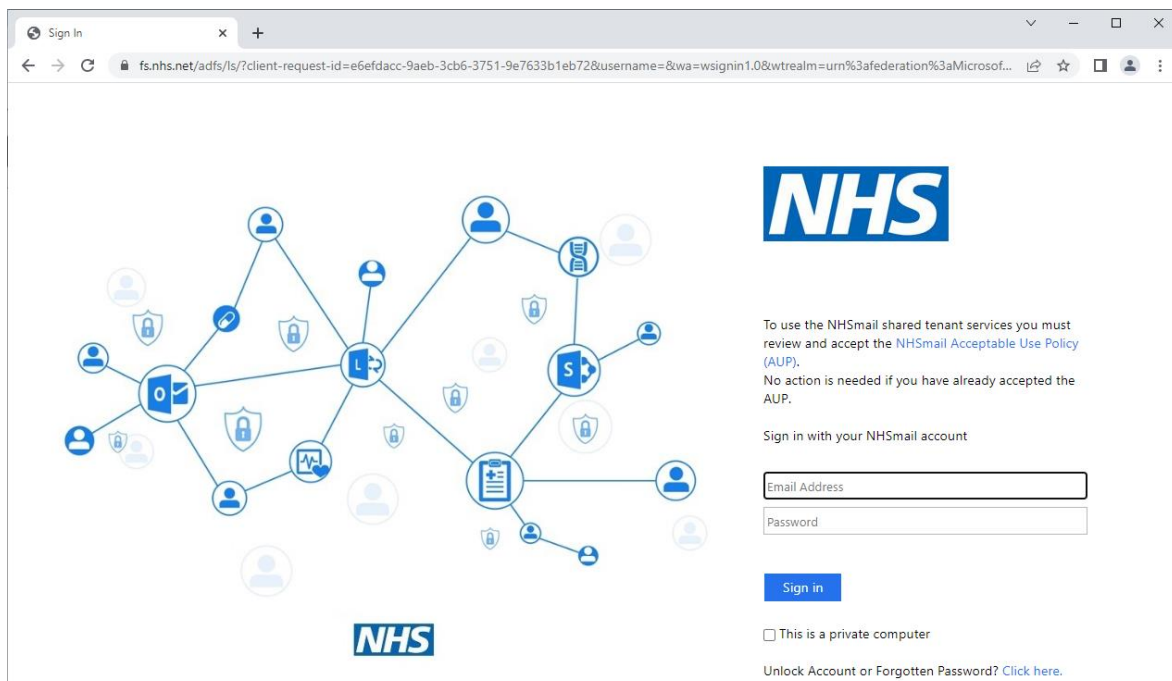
Sign In

fs.nhs.net/adfs/ls/?client-request-id=e6efdacc-9aeb-3cb6-3751-9e7633b1eb72&username=&wa=wsignin1.0&wtrealm=urn%3afederation%3aMicrosof...

O

L

S

NHS

NHS

To use the NHSmail shared tenant services you must review and accept the NHSmail Acceptable Use Policy (AUP).
No action is needed if you have already accepted the AUP.

Sign in with your NHSmail account

Email Address

Password

Sign in

This is a private computer

Unlock Account or Forgotten Password? Click here.